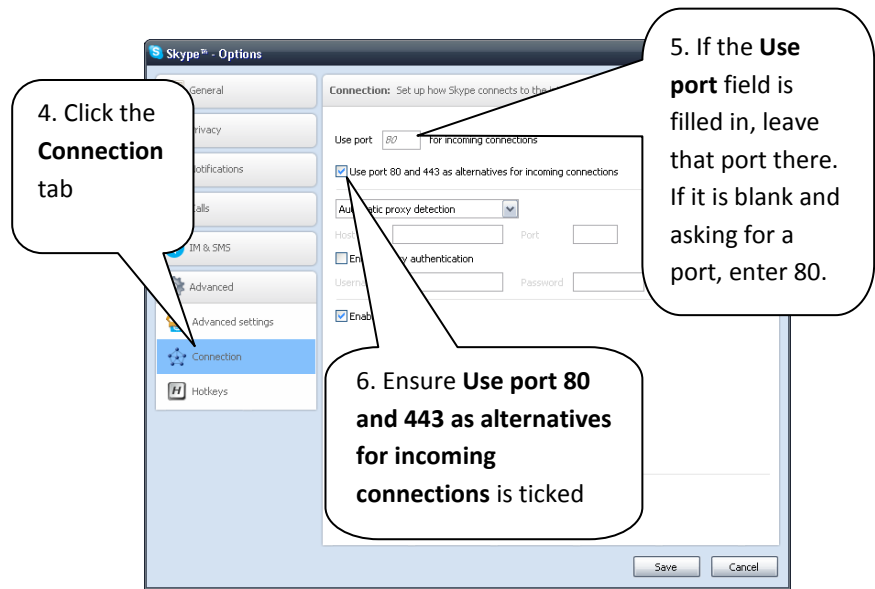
Skype™ - Options

General

rivacy

otifications

alls

IM & SMS

Advanced

Advanced settings

Connection

Hotkeys

4. Click the **Connection** tab

Connection: Set up how Skype connects to the

Use port 80 for incoming connections

Use port 80 and 443 as alternatives for incoming connections

Au atic proxy detection

Hos

Port

En y authentication

Userna

Password

Enab

5. If the **Use port** field is filled in, leave that port there. If it is blank and asking for a port, enter 80.

6. Ensure **Use port 80 and 443 as alternatives for incoming connections** is ticked

Save

Cancel